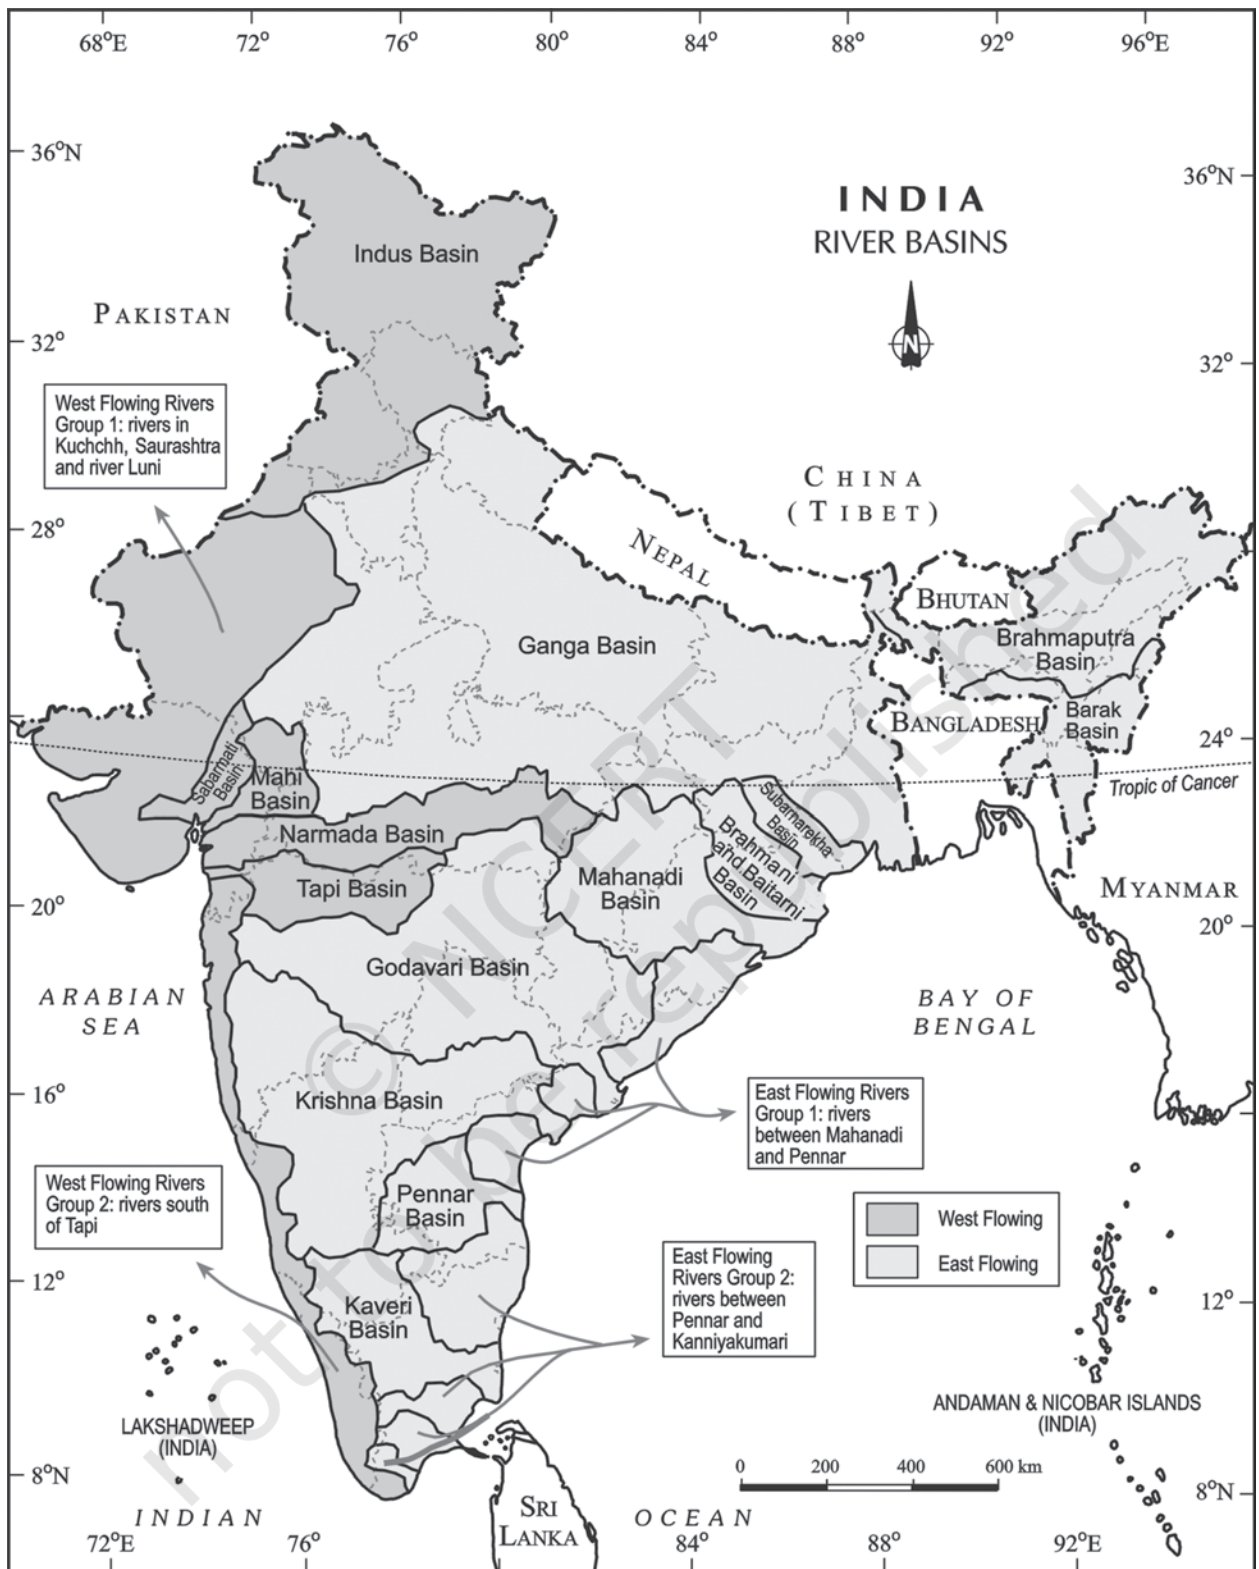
68°E 72° 76° 80° 84° 88° 92° 96°E

36°N 36°N

INDIA
RIVER BASINS

N

Indus Basin

PAKISTAN

32° 32°

West Flowing Rivers Group 1: rivers in Kuchchh, Saurashtra and river Luni

CHINA (TIBET)

28°

NEPAL

BHUTAN

Ganga Basin

Brahmaputra Basin

BANGLADESH

Barak Basin

24° 24°

Sabarmati Basin

Mahi Basin

Tropic of Cancer

Subarnarekha Basin

Brahmani and Baitarni Basin

Narmada Basin

Tapi Basin

Mahanadi Basin

MYANMAR

20° 20°

Godavari Basin

ARABIAN SEA

BAY OF BENGAL

16° 16°

Krishna Basin

East Flowing Rivers Group 1: rivers between Mahanadi and Pennar

West Flowing Rivers Group 2: rivers south of Tapi

Pennar Basin

West Flowing

East Flowing

East Flowing Rivers Group 2: rivers between Pennar and Kanniyakumari

12° 12°

Kaveri Basin

ANDAMAN & NICOBAR ISLANDS (INDIA)

LAKSHADWEEP (INDIA)

0 200 400 600 km

8°N 8°N

INDIAN OCEAN

SRI LANKA

72°E 76° 80° 84° 88° 92°E

© NCERT not to be republished